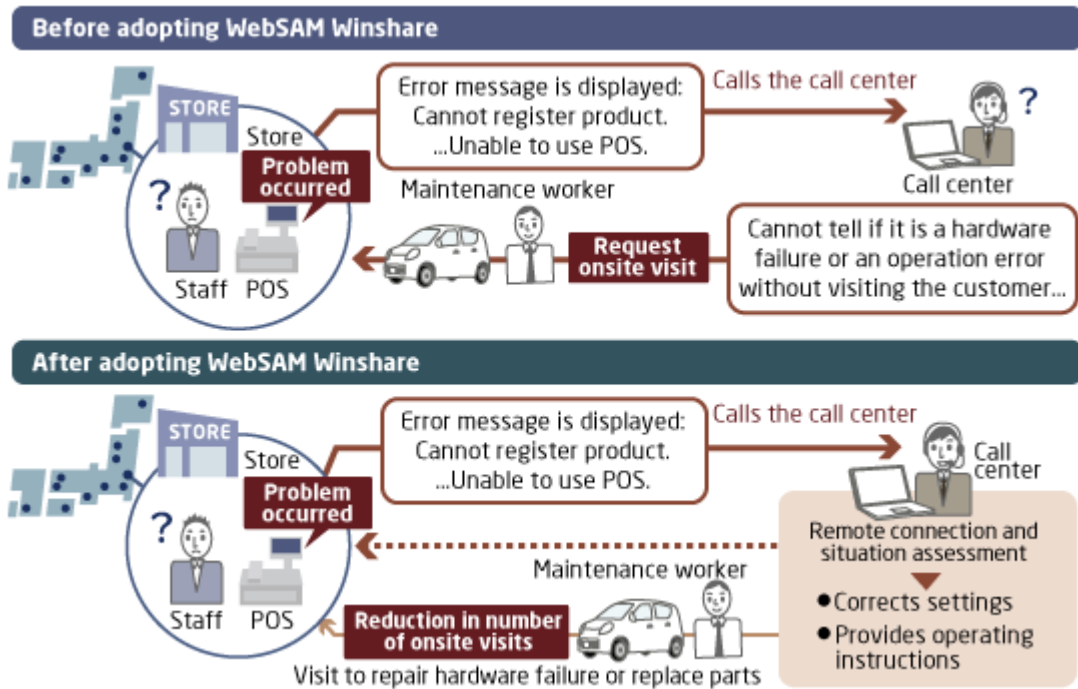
Before adopting WebSAM Winshare

STORE

Store

Problem occurred

?

Staff POS

Error message is displayed: Cannot register product. ...Unable to use POS.

Calls the call center

?

Call center

Maintenance worker

Request onsite visit

Cannot tell if it is a hardware failure or an operation error without visiting the customer...

After adopting WebSAM Winshare

STORE

Store

Problem occurred

?

Staff POS

Error message is displayed: Cannot register product. ...Unable to use POS.

Calls the call center

Call center

Remote connection and situation assessment

● Corrects settings
● Provides operating instructions

Maintenance worker

Reduction in number of onsite visits

Visit to repair hardware failure or replace parts